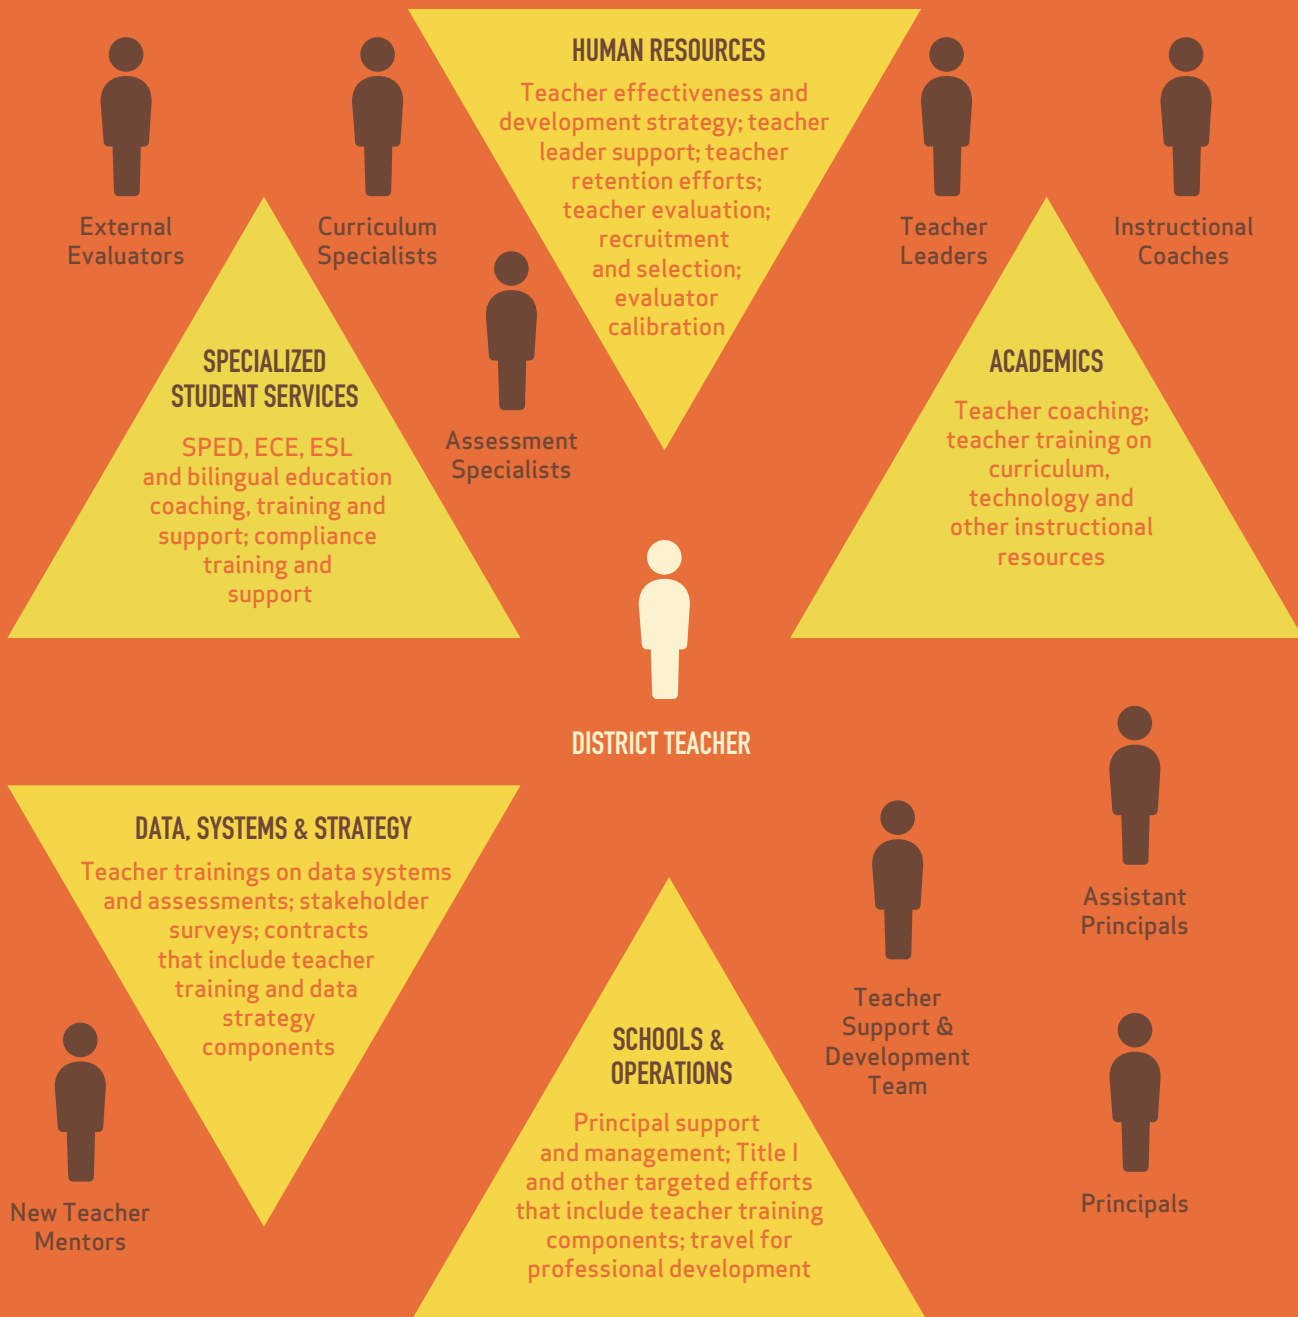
External Evaluators

Curriculum Specialists

HUMAN RESOURCES

Teacher effectiveness and development strategy; teacher leader support; teacher retention efforts; teacher evaluation; recruitment and selection; evaluator calibration

Teacher Leaders

Instructional Coaches

SPECIALIZED STUDENT SERVICES

SPED, ECE, ESL and bilingual education coaching, training and support; compliance training and support

Assessment Specialists

ACADEMICS

Teacher coaching; teacher training on curriculum, technology and other instructional resources

DISTRICT TEACHER

DATA, SYSTEMS & STRATEGY

Teacher trainings on data systems and assessments; stakeholder surveys; contracts that include teacher training and data strategy components

Assistant Principals

Teacher Support & Development Team

SCHOOLS & OPERATIONS

Principal support and management; Title I and other targeted efforts that include teacher training components; travel for professional development

New Teacher Mentors

Principals